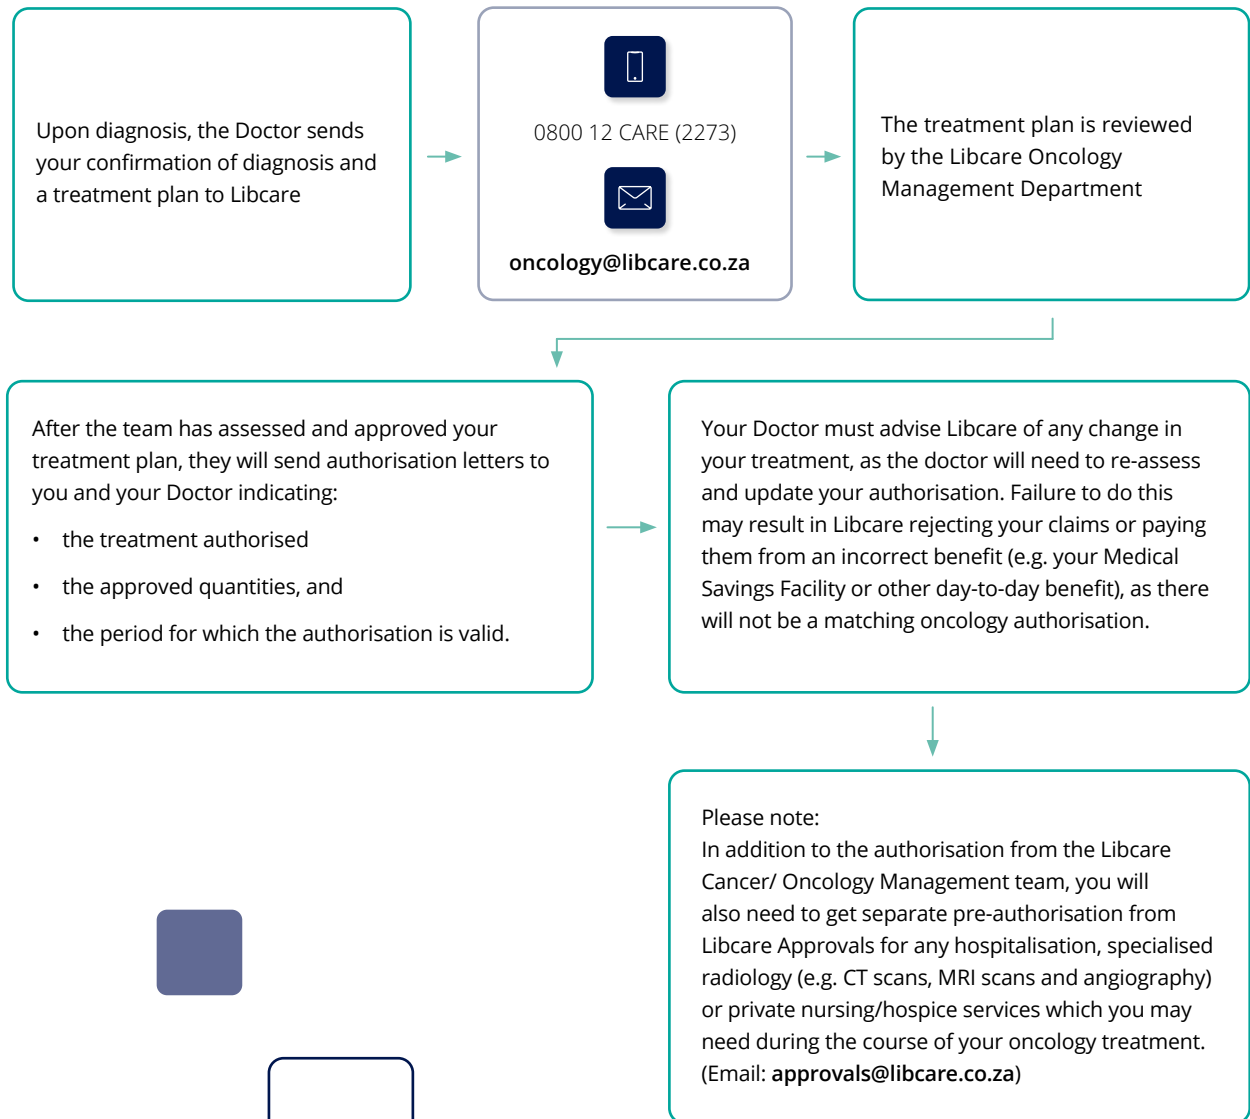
Upon diagnosis, the Doctor sends your confirmation of diagnosis and a treatment plan to Libcare

0800 12 CARE (2273)

oncology@libcare.co.za

The treatment plan is reviewed by the Libcare Oncology Management Department

After the team has assessed and approved your treatment plan, they will send authorisation letters to you and your Doctor indicating:

- the treatment authorised
- the approved quantities, and
- the period for which the authorisation is valid.

Your Doctor must advise Libcare of any change in your treatment, as the doctor will need to re-assess and update your authorisation. Failure to do this may result in Libcare rejecting your claims or paying them from an incorrect benefit (e.g. your Medical Savings Facility or other day-to-day benefit), as there will not be a matching oncology authorisation.

Please note:
In addition to the authorisation from the Libcare Cancer/ Oncology Management team, you will also need to get separate pre-authorisation from Libcare Approvals for any hospitalisation, specialised radiology (e.g. CT scans, MRI scans and angiography) or private nursing/hospice services which you may need during the course of your oncology treatment. (Email: approvals@libcare.co.za)